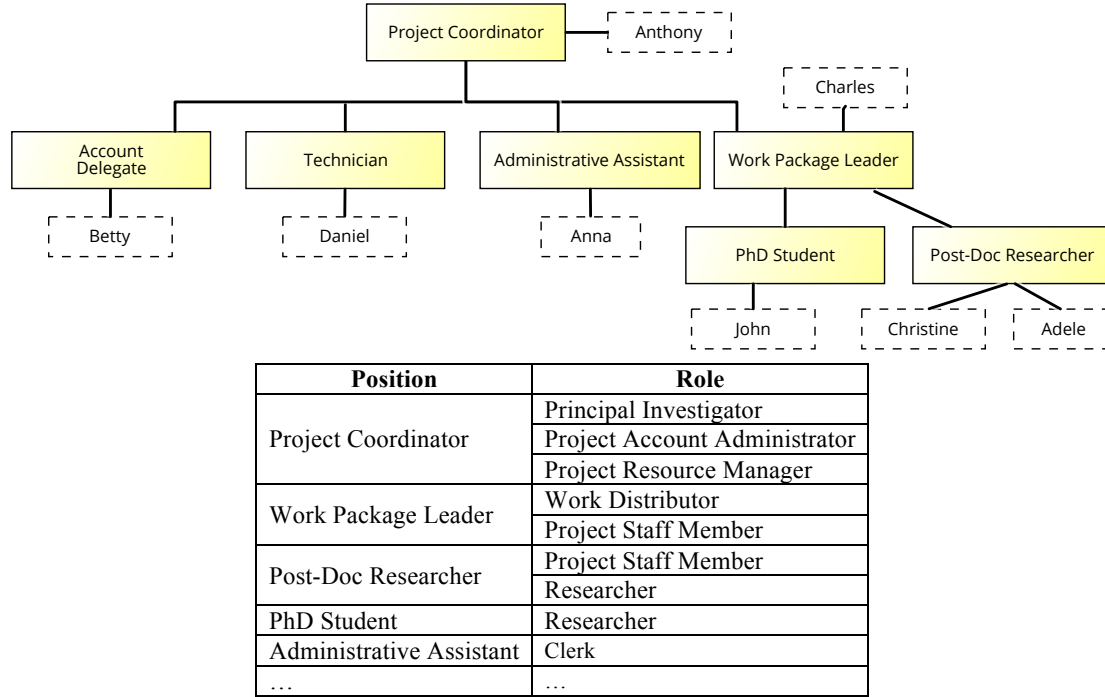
Project Coordinator
Anthony
Charles
Account Delegate
Technician
Administrative Assistant
Work Package Leader
Betty
Daniel
Anna
PhD Student
Post-Doc Researcher
John
Christine
Adele

| Position | Role |
|---|---|
| Project Coordinator | Principal Investigator |
| | Project Account Administrator |
| | Project Resource Manager |
| Work Package Leader | Work Distributor |
| | Project Staff Member |
| Post-Doc Researcher | Project Staff Member |
| | Researcher |
| PhD Student | Researcher |
| Administrative Assistant | Clerk |
| … | … |